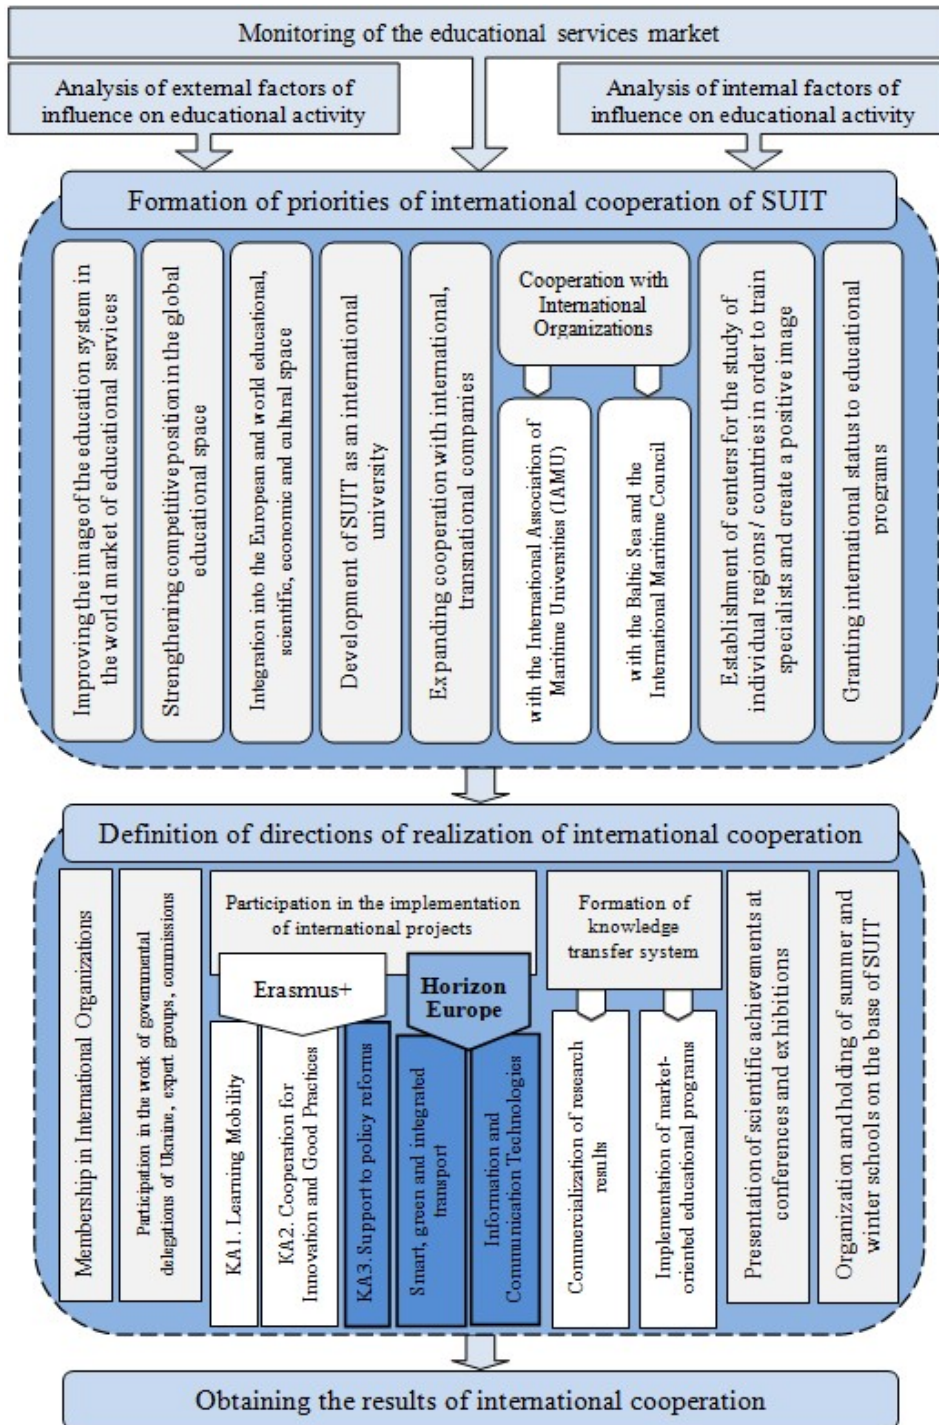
Monitoring of the educational services market

Analysis of external factors of influence on educational activity

Analysis of internal factors of influence on educational activity

Formation of priorities of international cooperation of SUIT

Improving the image of the education system in the world market of educational services

Strengthening competitive position in the global educational space

Integration into the European and world educational, scientific, economic and cultural space

Development of SUIT as an international university

Expanding cooperation with international, transnational companies

Cooperation with International Organizations

with the International Association of Maritime Universities (IAMU)

with the Baltic Sea and the International Maritime Council

Establishment of centers for the study of individual regions / countries in order to train specialists and create a positive image

Granting international status to educational programs

Definition of directions of realization of international cooperation

Membership in International Organizations

Participation in the work of governmental delegations of Ukraine, expert groups, commissions

Participation in the implementation of international projects

Erasmus+

KA1. Learning Mobility

KA2. Cooperation for Innovation and Good Practices

KA3. Support to policy reforms

Horizon Europe

Smart, green and integrated transport

Information and Communication Technologies

Formation of knowledge transfer system

Commercialization of research results

Implementation of market-oriented educational programs

Presentation of scientific achievements at conferences and exhibitions

Organization and holding of summer and winter schools on the base of SUIT

Obtaining the results of international cooperation